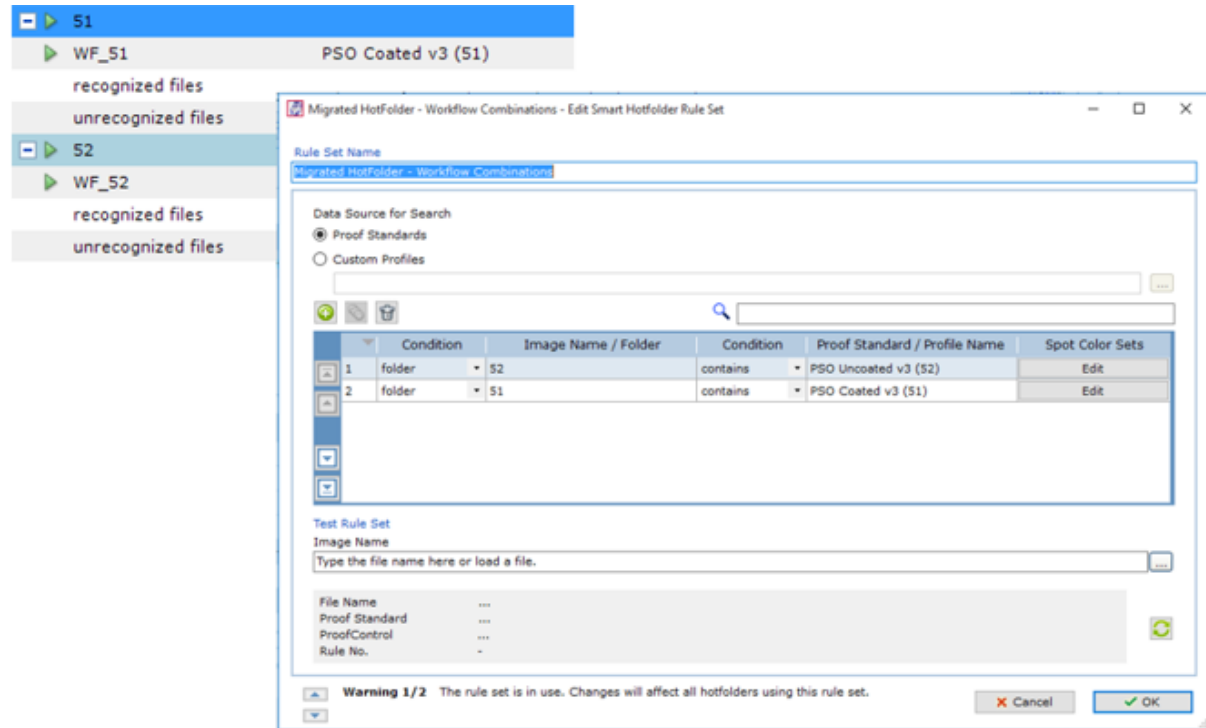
51
WF_51 PSO Coated v3 (51)
recognized files
unrecognized files
52
WF_52
recognized files
unrecognized files

Migrated HotFolder - Workflow Combinations - Edit Smart Hotfolder Rule Set

Rule Set Name
Migrated HotFolder - Workflow Combinations

Data Source for Search
Proof Standards
Custom Profiles
...

| | Condition | Image Name / Folder | Condition | Proof Standard / Profile Name | Spot Color Sets |
|---|---|---|---|---|---|
| 1 | folder | 52 | contains | PSO Uncoated v3 (52) | Edit |
| 2 | folder | 51 | contains | PSO Coated v3 (51) | Edit |

Test Rule Set
Image Name
Type the file name here or load a file.
...

File Name ...
Proof Standard ...
ProofControl ...
Rule No. -

Warning 1/2 The rule set is in use. Changes will affect all hotfolders using this rule set.

Cancel
OK